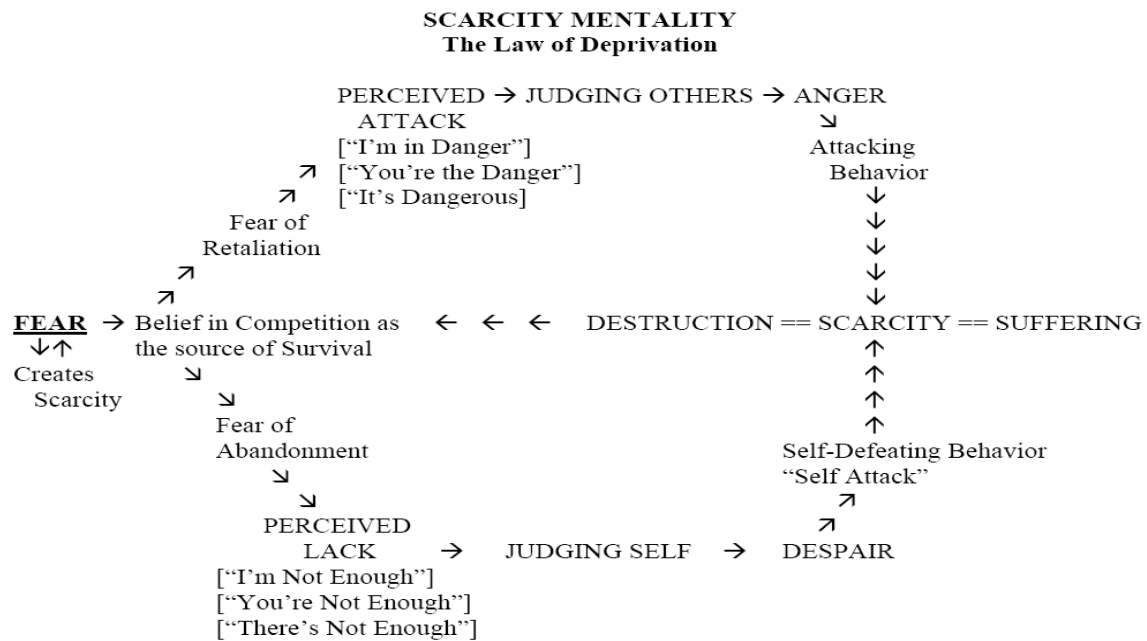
SCARCITY MENTALITY
The Law of Deprivation

PERCEIVED → JUDGING OTHERS → ANGER
ATTACK
["I'm in Danger"]
["You're the Danger"]
["It's Dangerous]

Attacking Behavior

Fear of Retaliation

FEAR → Belief in Competition as the source of Survival ← ← ← DESTRUCTION == SCARCITY == SUFFERING

Creates Scarcity

Fear of Abandonment

Self-Defeating Behavior
"Self Attack"

PERCEIVED
LACK → JUDGING SELF → DESPAIR
["I'm Not Enough"]
["You're Not Enough"]
["There's Not Enough"]